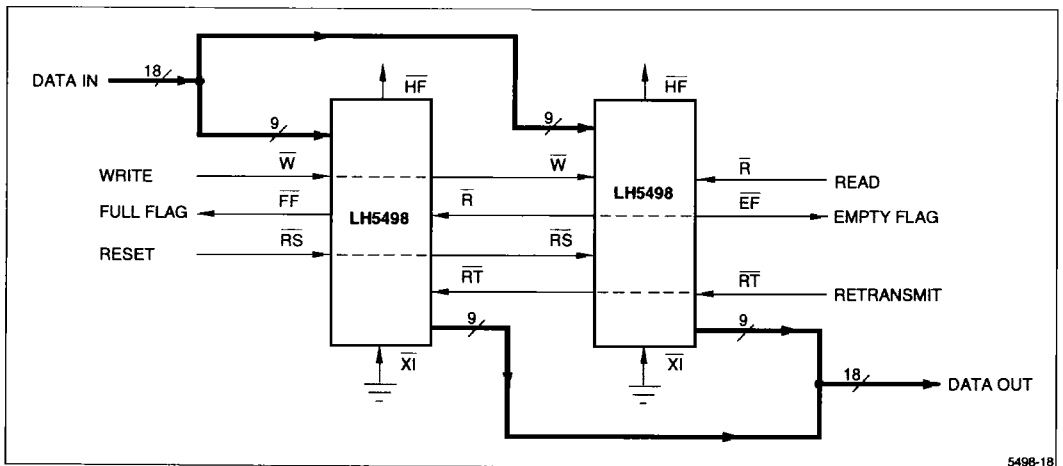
DATA IN
18
9
$\overline{HF}$
LH5498
WRITE
$\overline{W}$
FULL FLAG
$\overline{FF}$
RESET
$\overline{RS}$
9
$\overline{XI}$
$\overline{HF}$
9
$\overline{W}$
$\overline{R}$
$\overline{RS}$
$\overline{RT}$
LH5498
$\overline{R}$
READ
$\overline{EF}$
EMPTY FLAG
$\overline{RT}$
RETRANSMIT
9
$\overline{XI}$
18
DATA OUT
5498-18